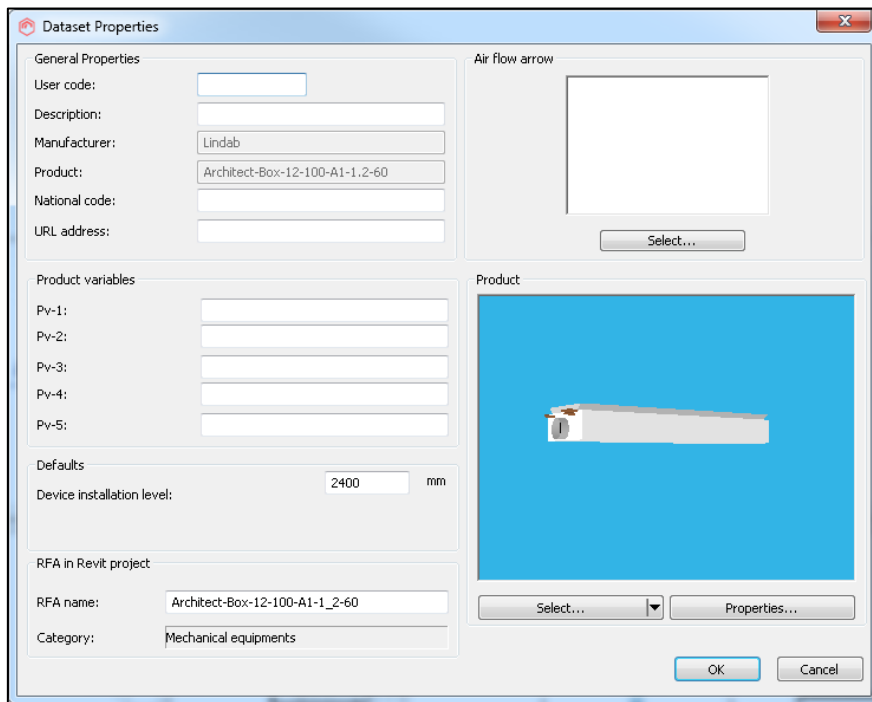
Dataset Properties

General Properties
User code:
Description:
Manufacturer: Lindab
Product: Architect-Box-12-100-A1-1.2-60
National code:
URL address:

Air flow arrow
Select...

Product variables
Pv-1:
Pv-2:
Pv-3:
Pv-4:
Pv-5:

Product

Defaults
Device installation level: 2400 mm

RFA in Revit project
RFA name: Architect-Box-12-100-A1-1_2-60
Category: Mechanical equipments

Select...
Properties...

OK
Cancel